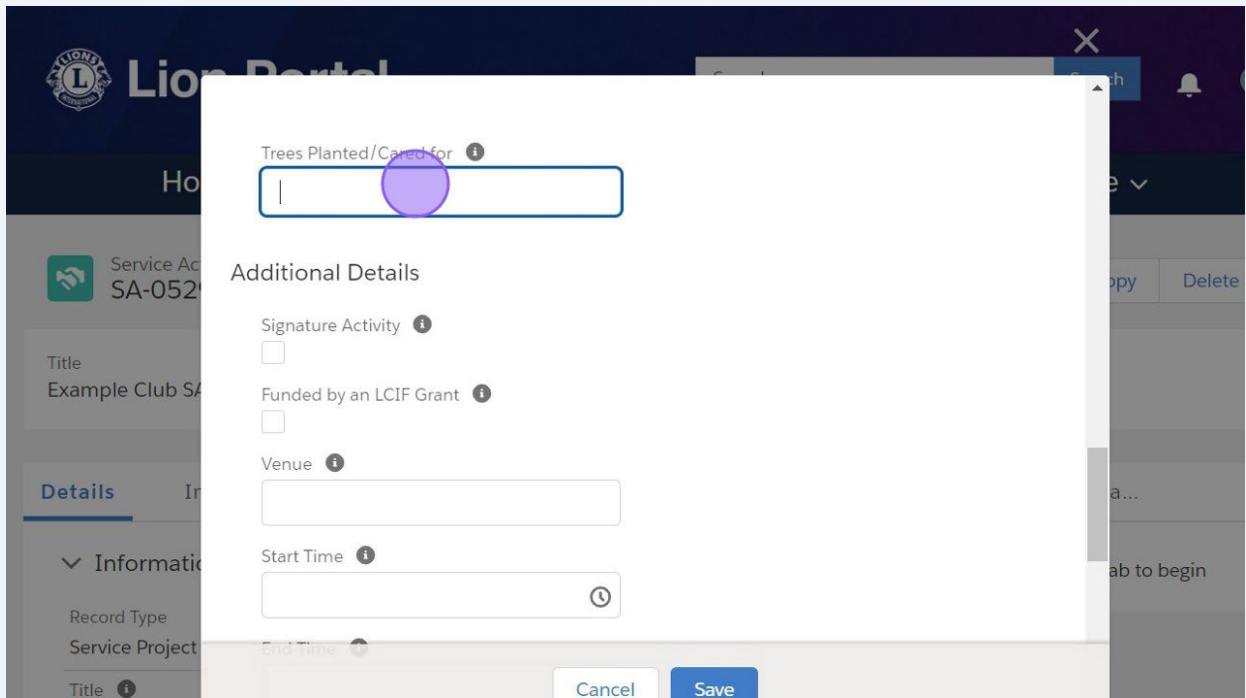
Lion Portal

Ho

Service Ac
SA-052

Title
Example Club SA

Details
In

Information

Record Type
Service Project

Title

opy
Delete

a...

ab to begin

Trees Planted/Cared for

Additional Details

Signature Activity

Funded by an LCIF Grant

Venue

Start Time

End Time

Cancel
Save